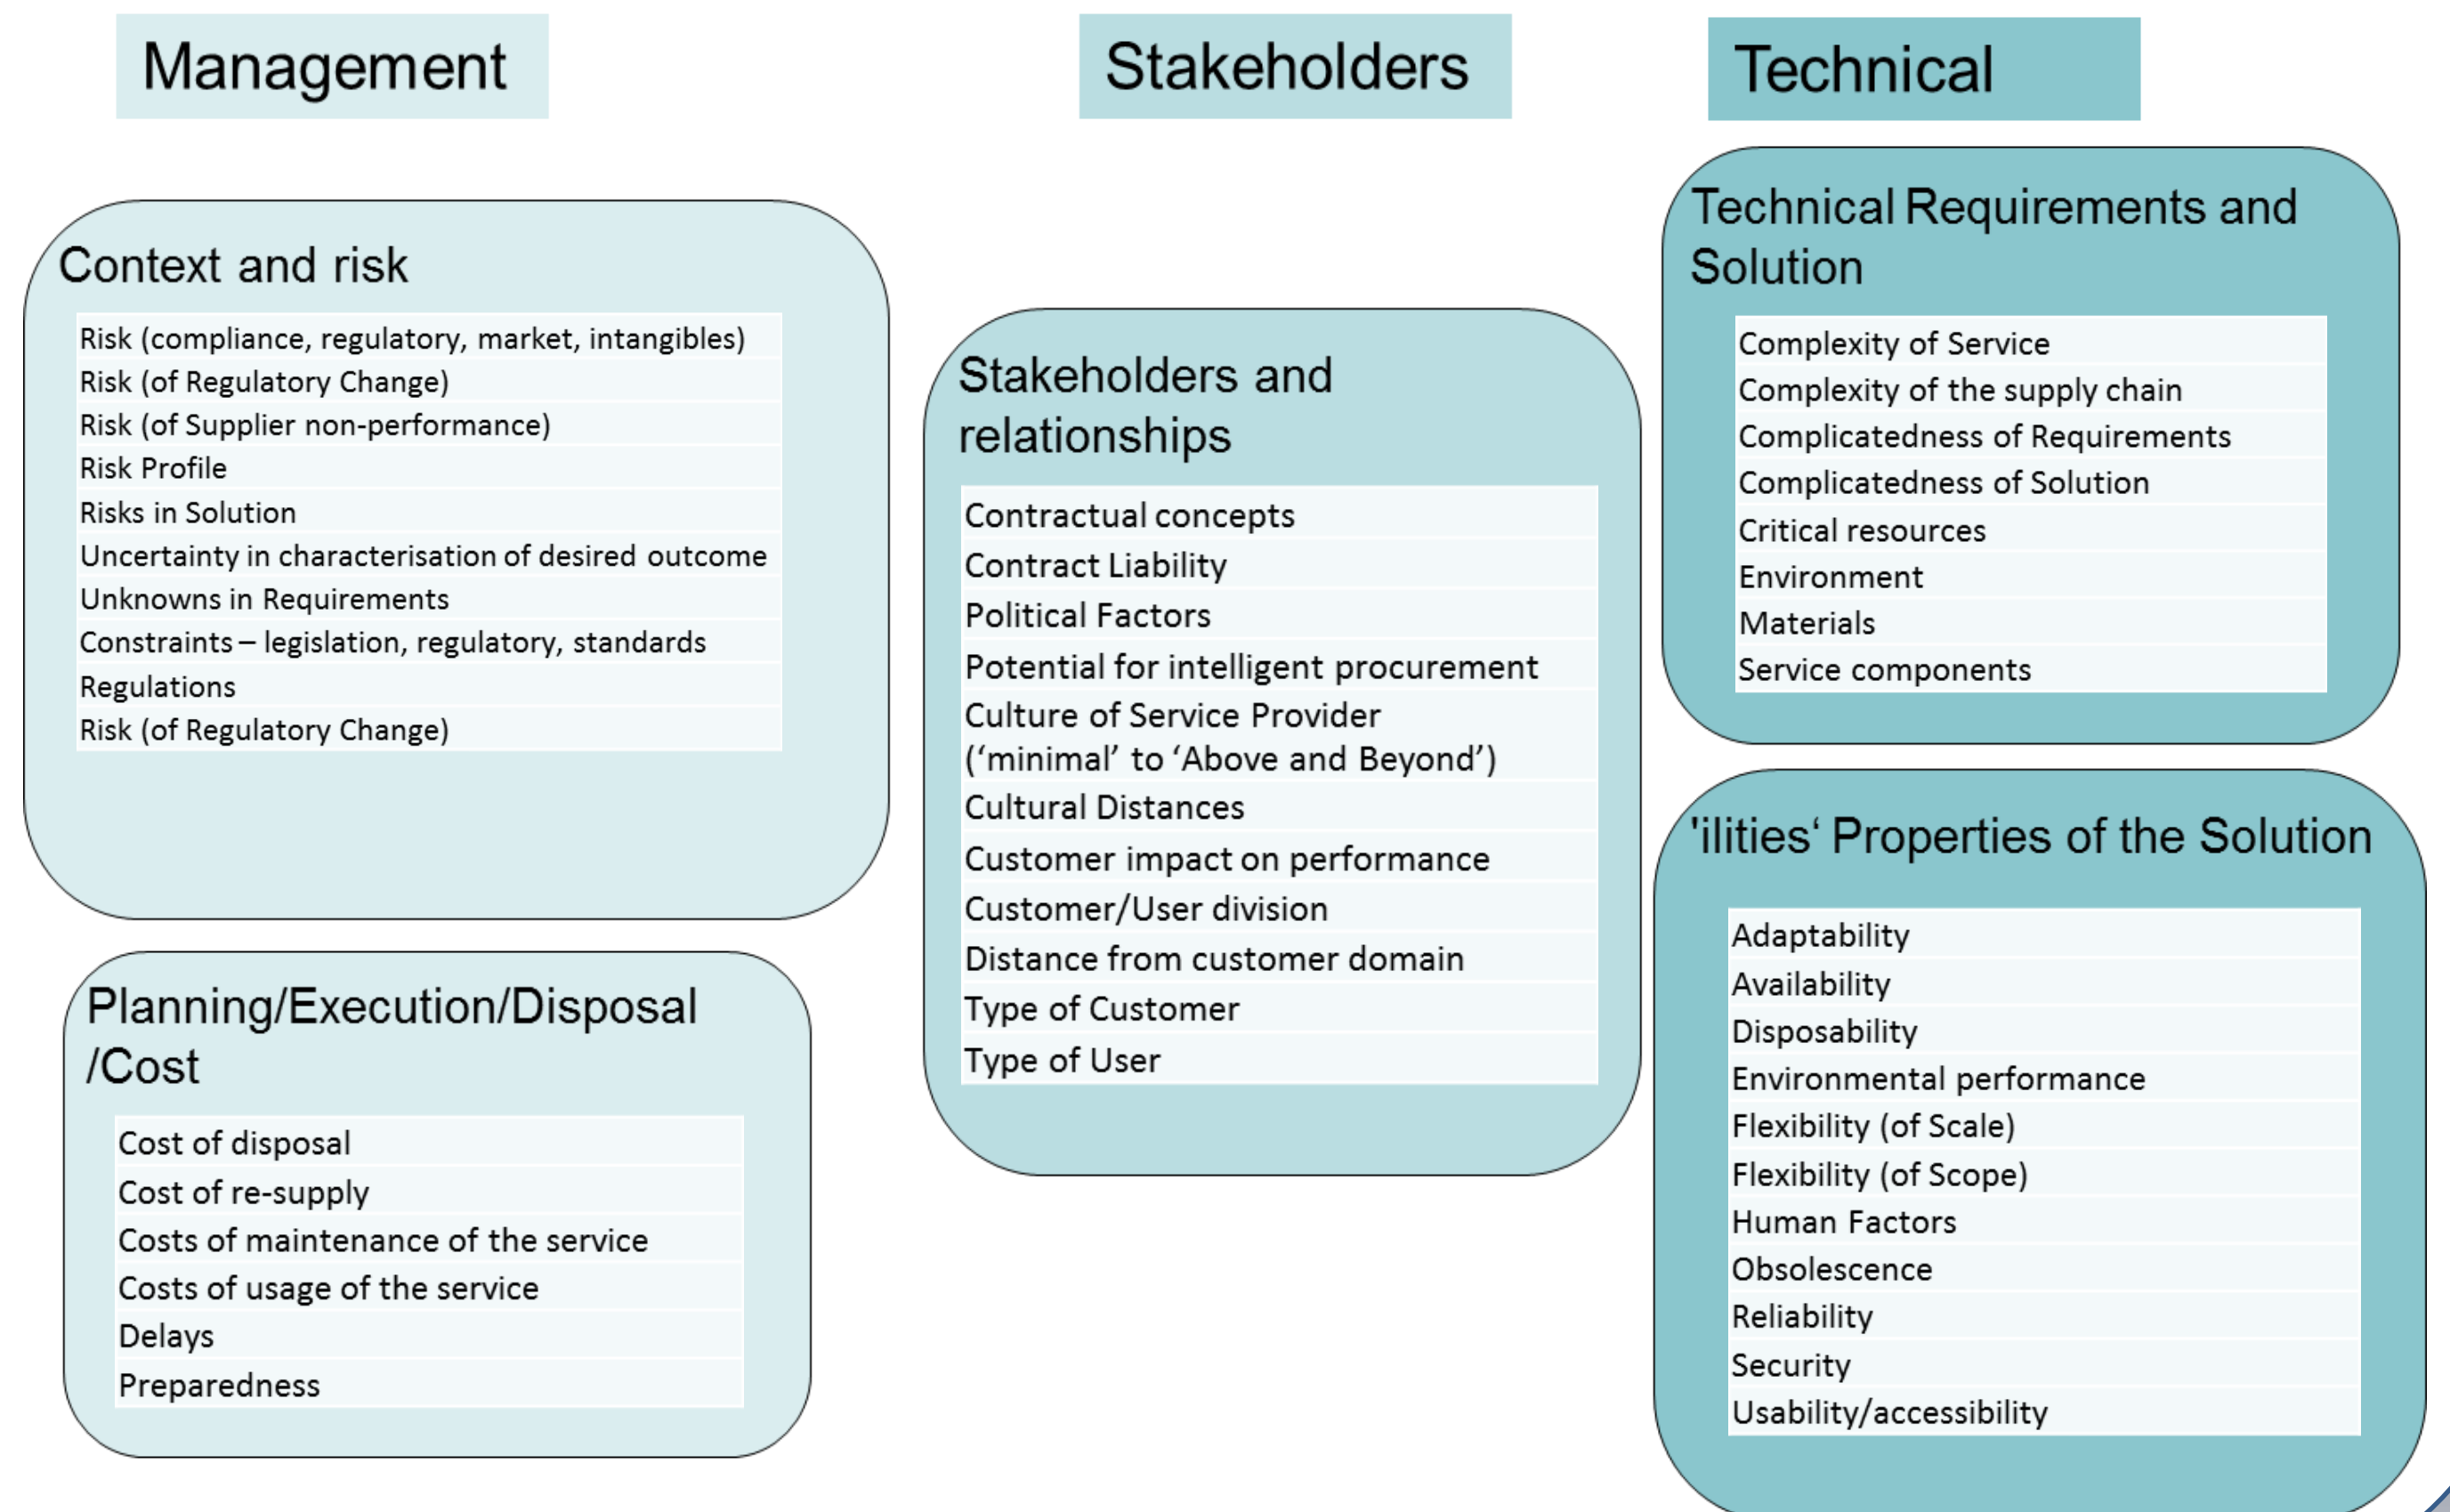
Management

Stakeholders

Technical

Context and risk

Risk (compliance, regulatory, market, intangibles)
Risk (of Regulatory Change)
Risk (of Supplier non-performance)
Risk Profile
Risks in Solution
Uncertainty in characterisation of desired outcome
Unknowns in Requirements
Constraints – legislation, regulatory, standards
Regulations
Risk (of Regulatory Change)

Planning/Execution/Disposal /Cost

Cost of disposal
Cost of re-supply
Costs of maintenance of the service
Costs of usage of the service
Delays
Preparedness

Stakeholders and relationships

Contractual concepts
Contract Liability
Political Factors
Potential for intelligent procurement
Culture of Service Provider ('minimal' to 'Above and Beyond')
Cultural Distances
Customer impact on performance
Customer/User division
Distance from customer domain
Type of Customer
Type of User

Technical Requirements and Solution

Complexity of Service
Complexity of the supply chain
Complicatedness of Requirements
Complicatedness of Solution
Critical resources
Environment
Materials
Service components

'ilities' Properties of the Solution

Adaptability
Availability
Disposability
Environmental performance
Flexibility (of Scale)
Flexibility (of Scope)
Human Factors
Obsolescence
Reliability
Security
Usability/accessibility